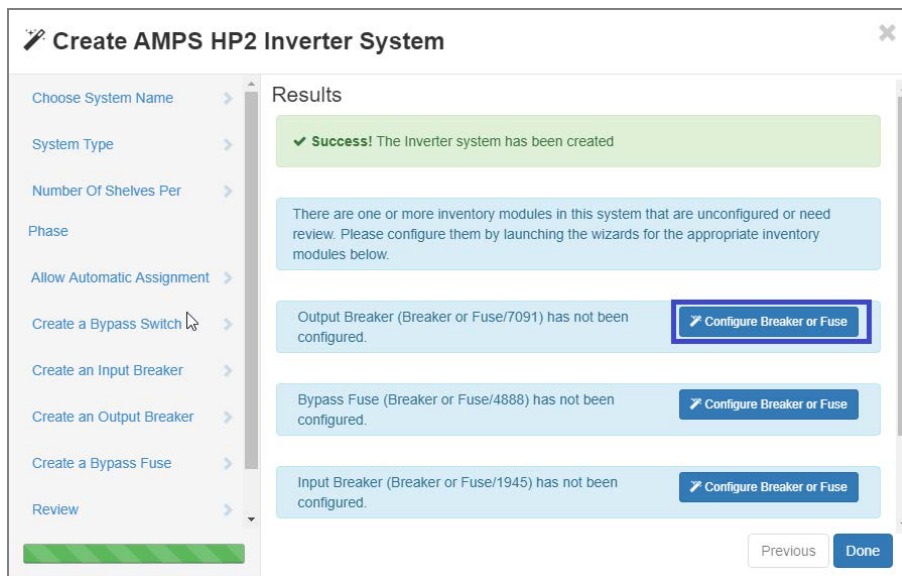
Create AMPS HP2 Inverter System

×

Choose System Name

System Type

Number Of Shelves Per Phase

Allow Automatic Assignment

Create a Bypass Switch

Create an Input Breaker

Create an Output Breaker

Create a Bypass Fuse

Review

Results

✔ **Success!** The Inverter system has been created

There are one or more inventory modules in this system that are unconfigured or need review. Please configure them by launching the wizards for the appropriate inventory modules below.

Output Breaker (Breaker or Fuse/7091) has not been configured.

Configure Breaker or Fuse

Bypass Fuse (Breaker or Fuse/4888) has not been configured.

Configure Breaker or Fuse

Input Breaker (Breaker or Fuse/1945) has not been configured.

Configure Breaker or Fuse

Previous

Done